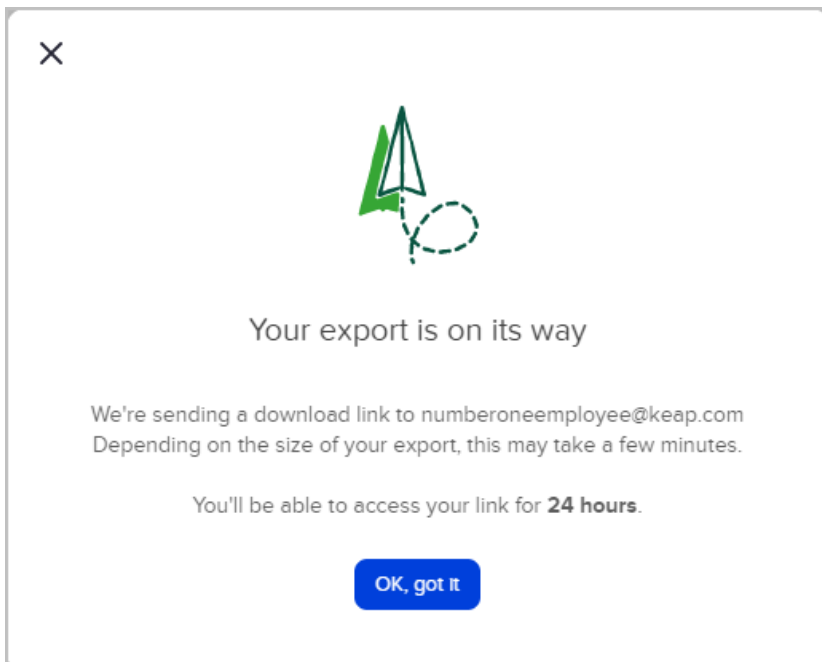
X

Your export is on its way

We're sending a download link to numberoneemployee@keap.com Depending on the size of your export, this may take a few minutes.

You'll be able to access your link for **24 hours**.

OK, got it